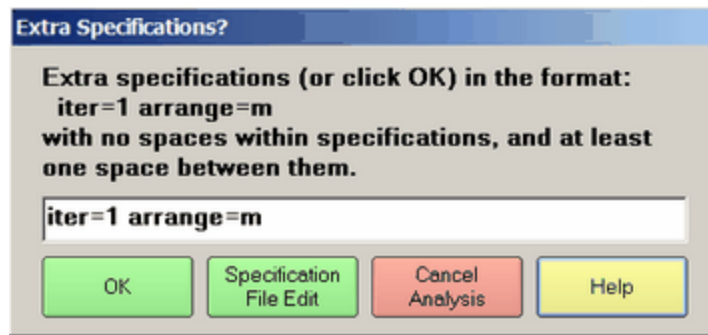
Extra Specifications?

Extra specifications (or click OK) in the format:
iter=1 arrange=m
with no spaces within specifications, and at least one space between them.

iter=1 arrange=m

OK

Specification File Edit

Cancel Analysis

Help